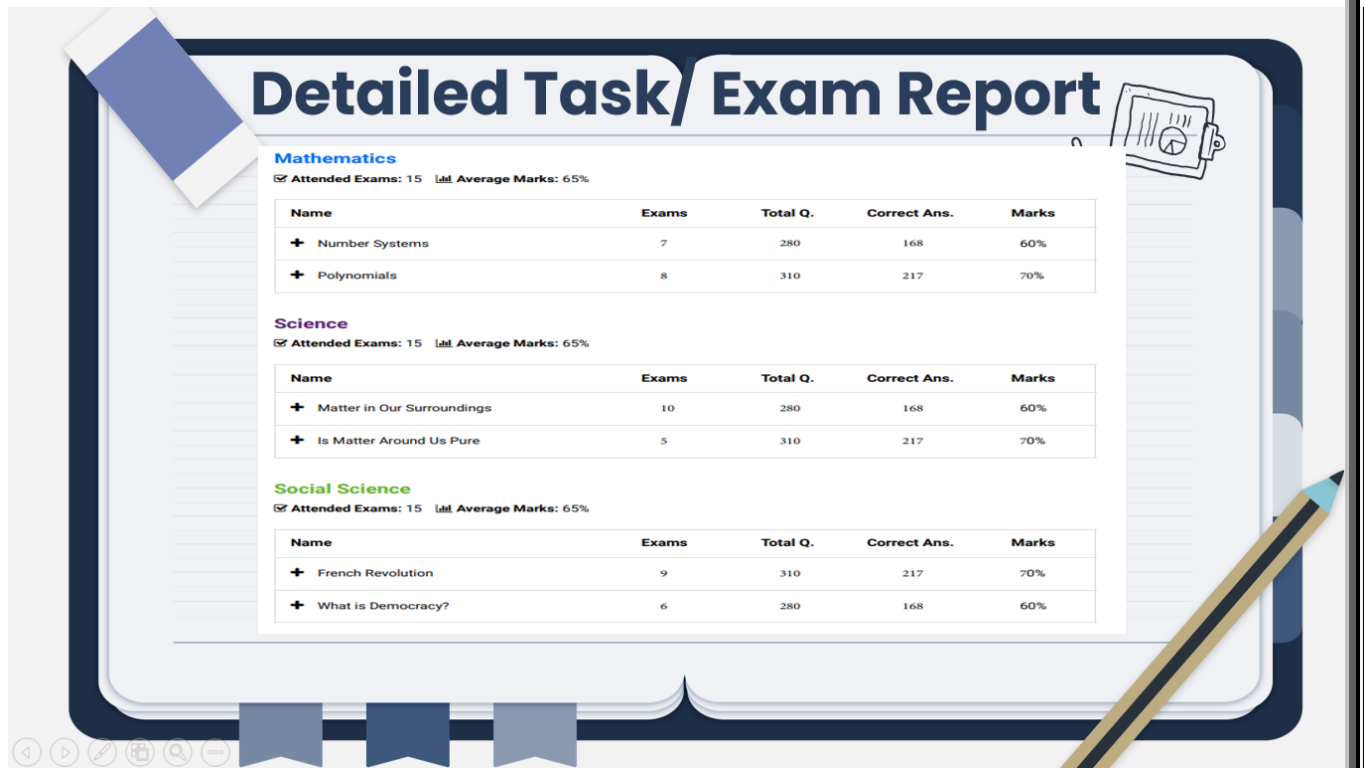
Detailed Task/ Exam Report

Mathematics

Attended Exams: 15 Average Marks: 65%

| Name | Exams | Total Q. | Correct Ans. | Marks |
|---|---|---|---|---|
| + Number Systems | 7 | 280 | 168 | 60% |
| + Polynomials | 8 | 310 | 217 | 70% |

Science

Attended Exams: 15 Average Marks: 65%

| Name | Exams | Total Q. | Correct Ans. | Marks |
|---|---|---|---|---|
| + Matter in Our Surroundings | 10 | 280 | 168 | 60% |
| + Is Matter Around Us Pure | 5 | 310 | 217 | 70% |

Social Science

Attended Exams: 15 Average Marks: 65%

| Name | Exams | Total Q. | Correct Ans. | Marks |
|---|---|---|---|---|
| + French Revolution | 9 | 310 | 217 | 70% |
| + What is Democracy? | 6 | 280 | 168 | 60% |